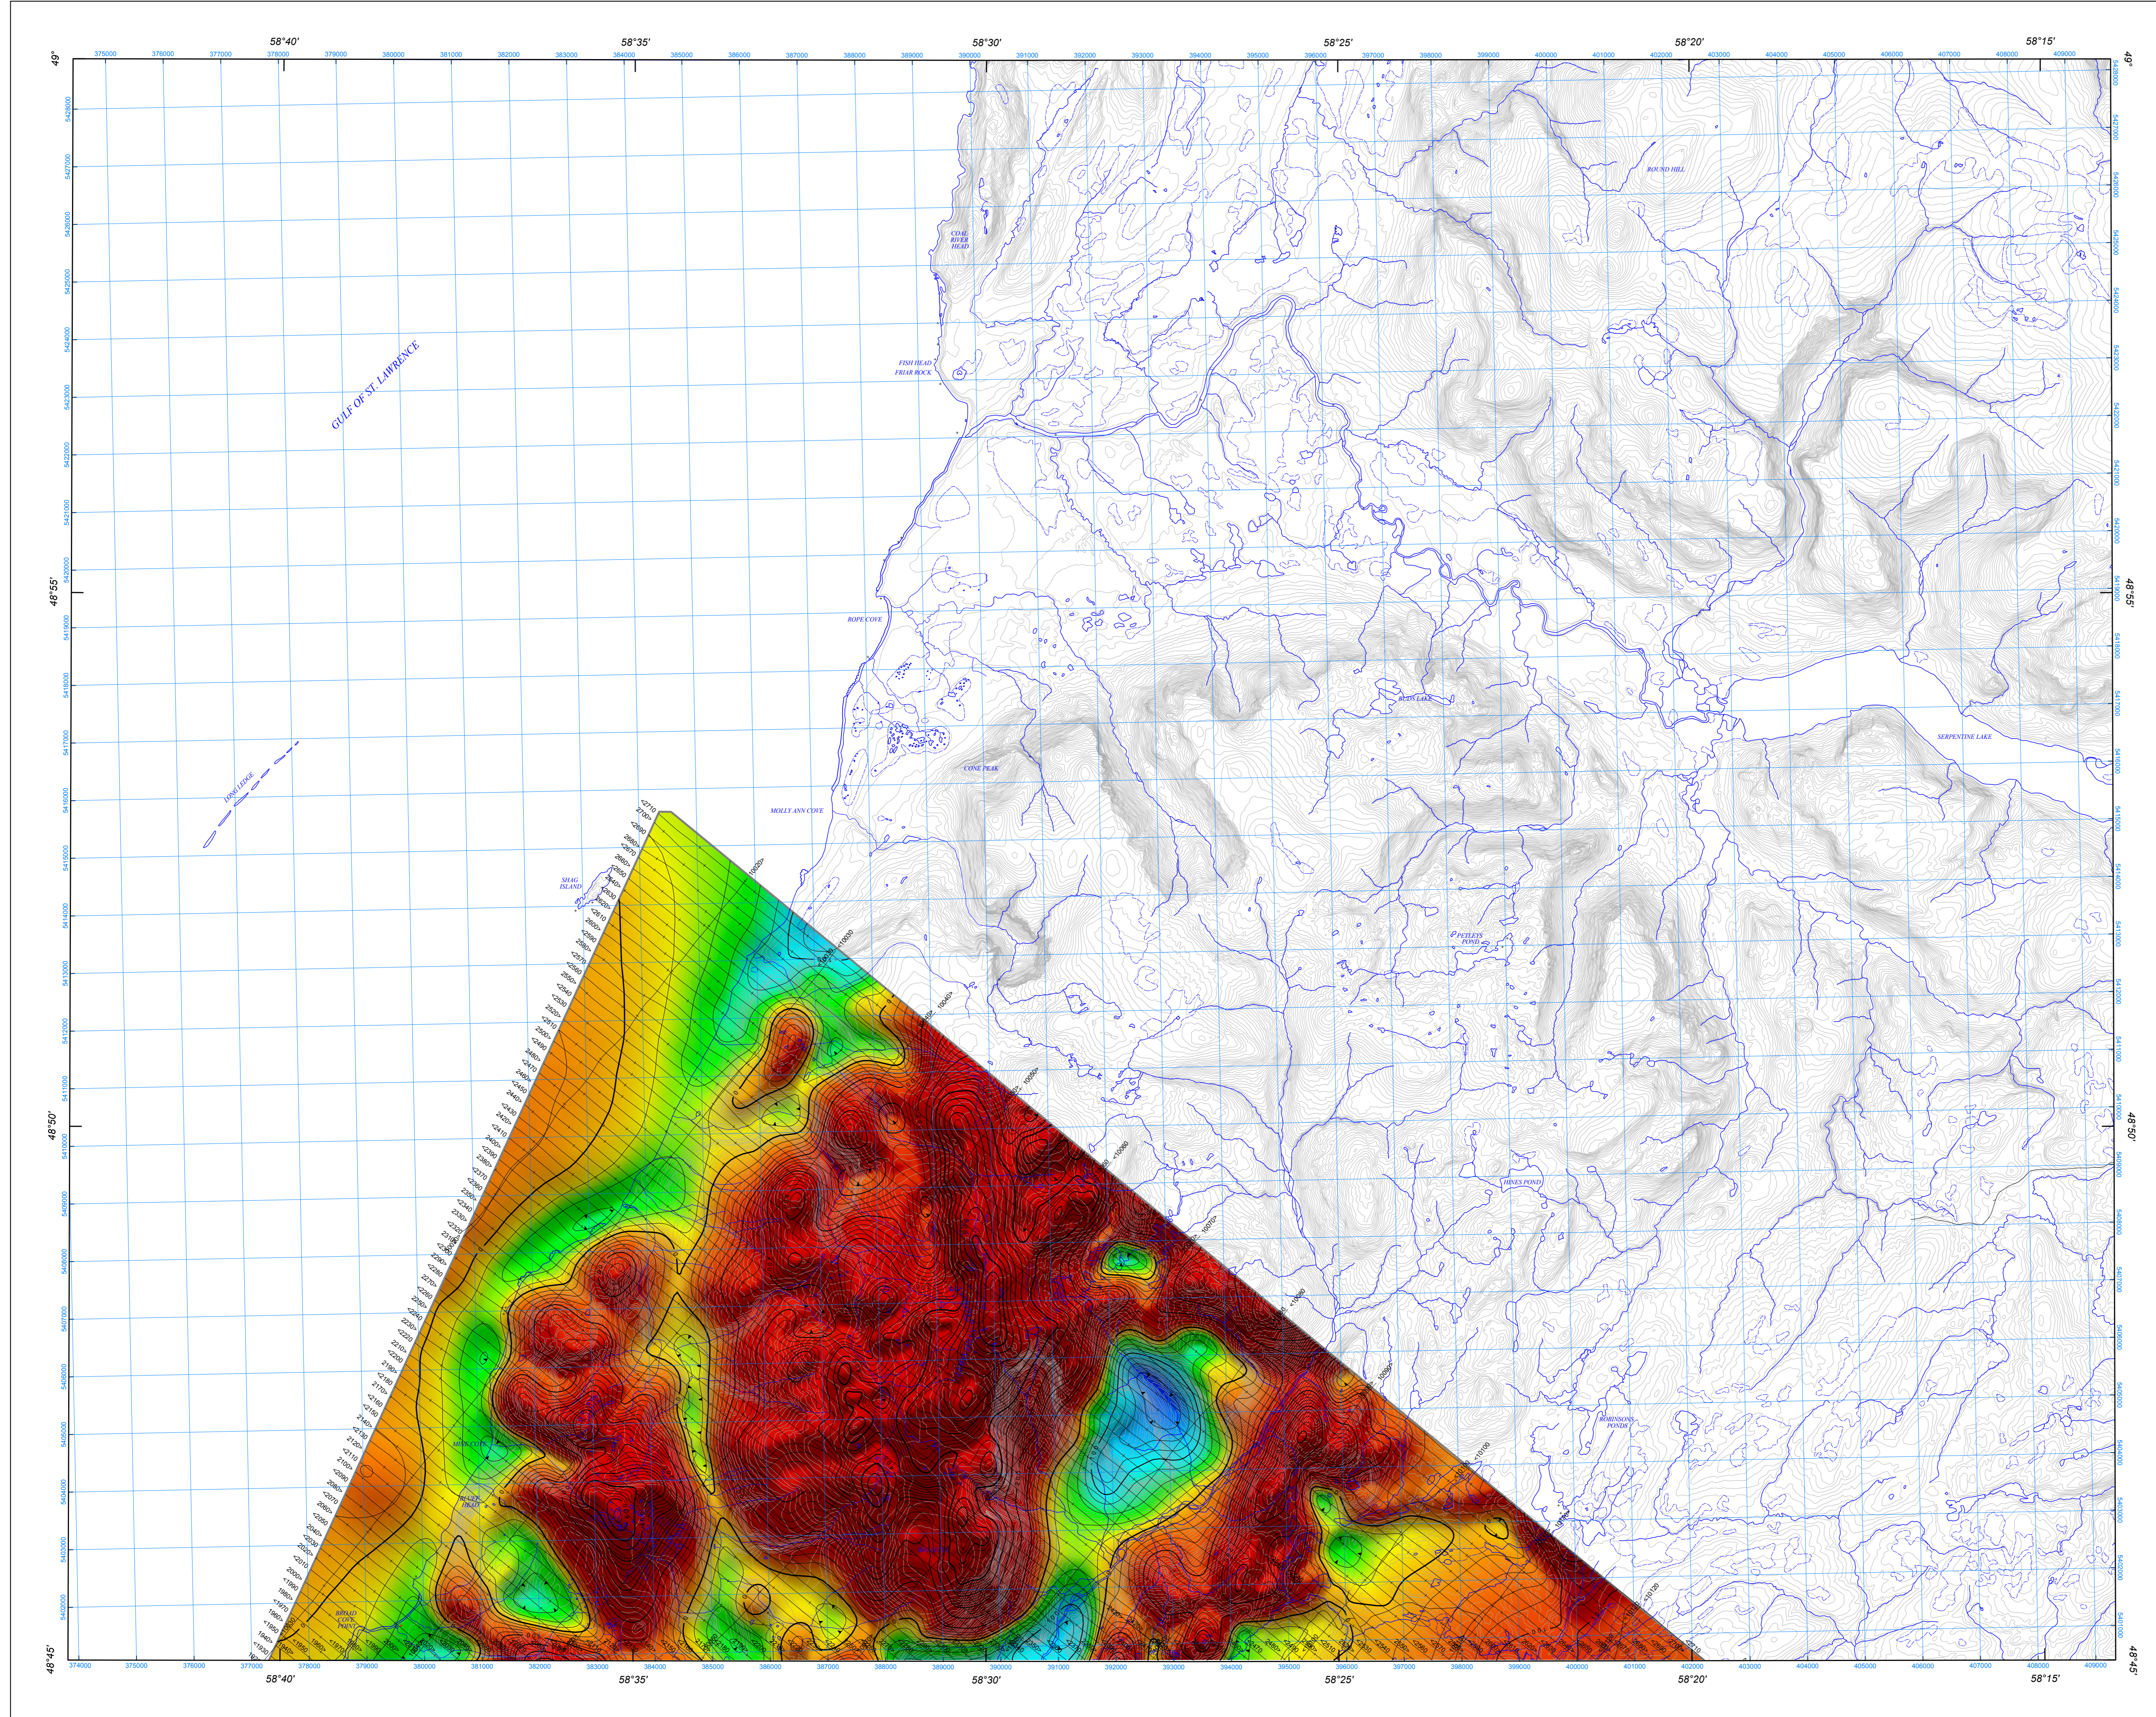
58°40'
58°35'
58°30'
58°25'
58°20'
58°15'
49°
49°
375000
376000
377000
378000
379000
380000
381000
382000
383000
384000
385000
386000
387000
388000
389000
390000
391000
392000
393000
394000
395000
396000
397000
398000
399000
400000
401000
402000
403000
404000
405000
406000
407000
408000
409000

GULF OF ST. LAWRENCE
COAL RIVER HEAD
FISH HEAD
FRIAR ROCK
ROUND HILL
ROPE COVE
CONE PEAK
MOLLY ANN COVE
SHAG ISLAND
LONG LEDGE
SERPENTINE LAKE
PETLEYS POND
HINES POND
ROBINSONS PONDS
48°55'
48°55'
48°50'
48°50'
48°45'
48°45'

374000
375000
376000
377000
378000
379000
380000
381000
382000
383000
384000
385000
386000
387000
388000
389000
390000
391000
392000
393000
394000
395000
396000
397000
398000
399000
400000
401000
402000
403000
404000
405000
406000
407000
408000
409000
58°40'
58°35'
58°30'
58°25'
58°20'
58°15'